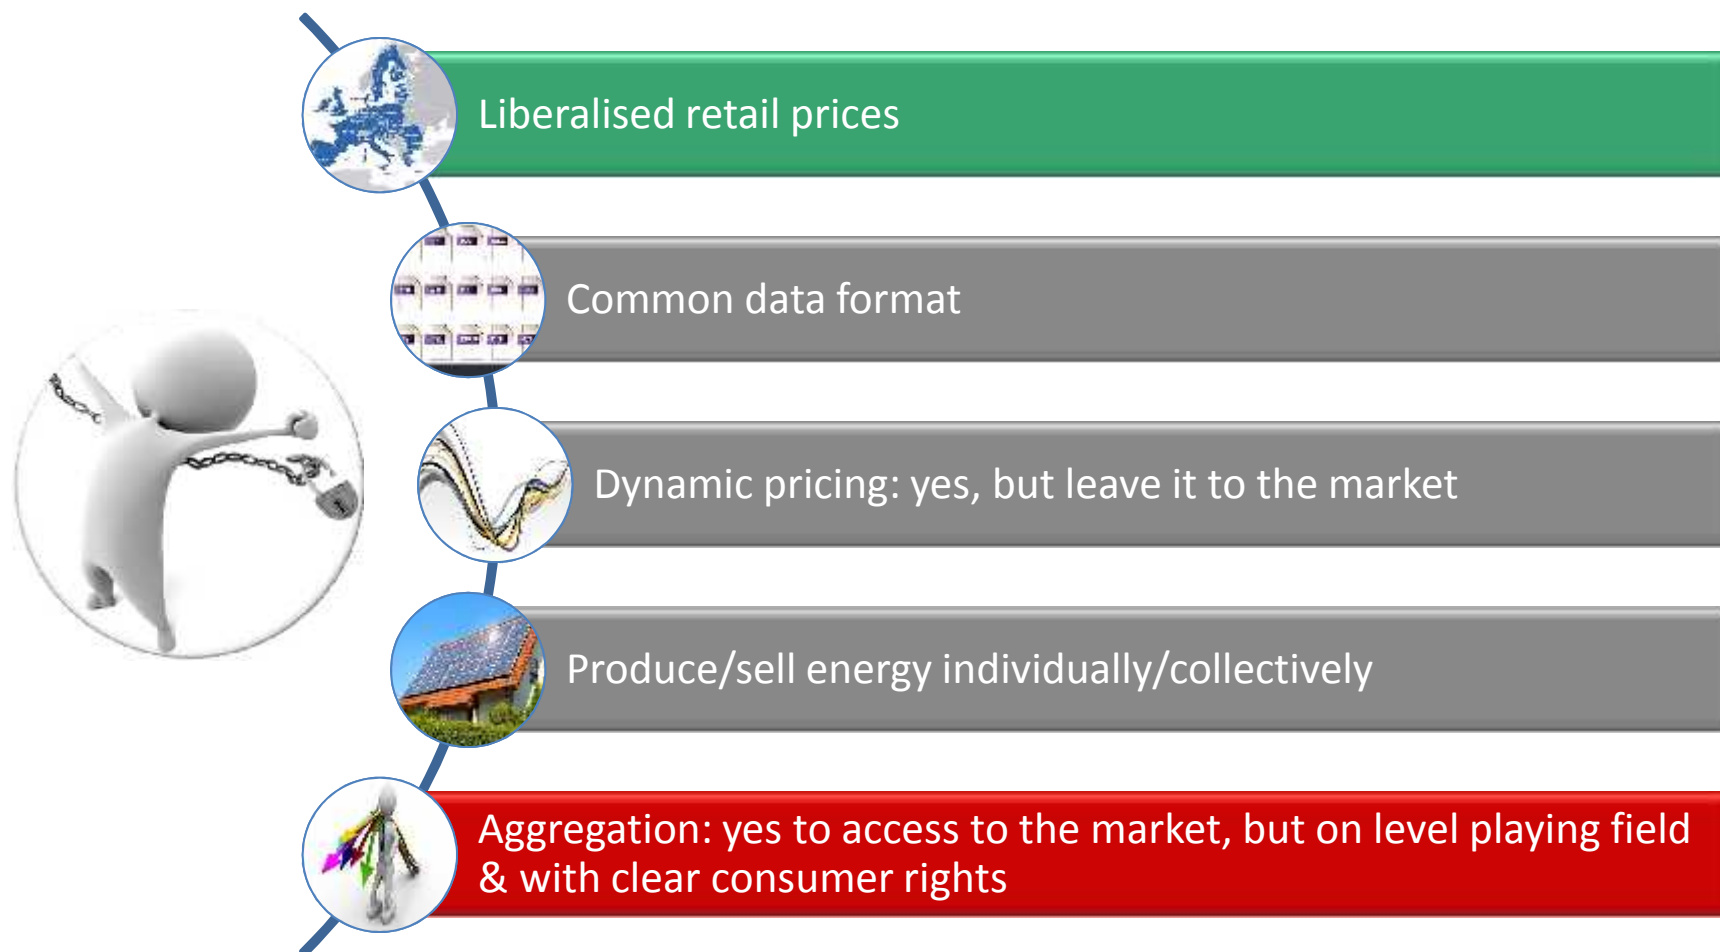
Liberalised retail prices

Common data format

Dynamic pricing: yes, but leave it to the market

Produce/sell energy individually/collectively

Aggregation: yes to access to the market, but on level playing field & with clear consumer rights